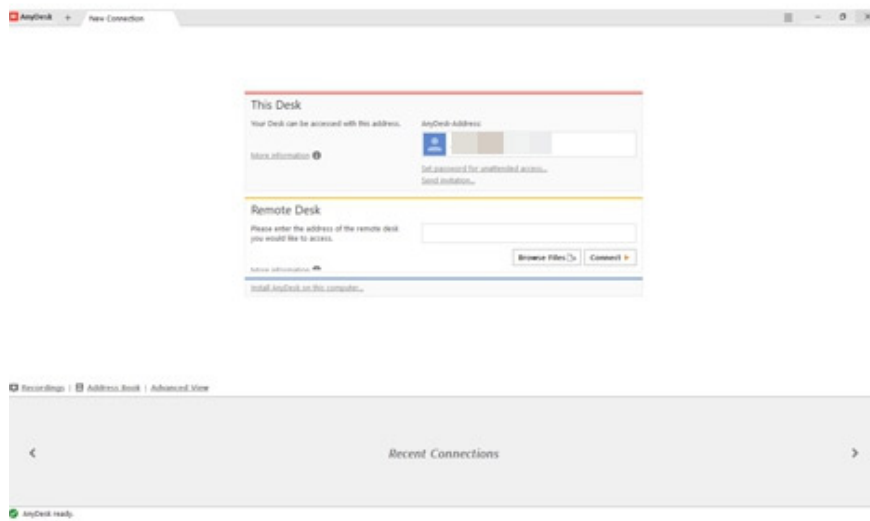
AnyDesk + New Connection

This Desk

Your Desk can be accessed with this address.

More information

AnyDesk-Address:

Set password for unattended access...

Send invitation...

Remote Desk

Please enter the address of the remote desk you would like to access.

More information

Browse Files

Connect

Install AnyDesk on this computer...

Recordings | Address Book | Advanced View

<

Recent Connections

>

AnyDesk ready.